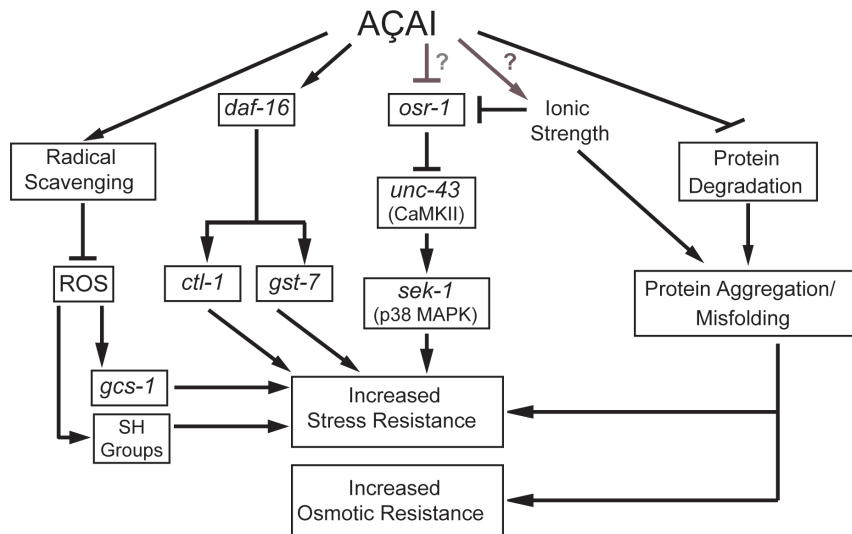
AÇAI

?

?

Radical Scavenging

daf-16

osr-1

Ionic Strength

Protein Degradation

unc-43
(CaMKII)

ROS

ctl-1

gst-7

sek-1
(p38 MAPK)

Protein Aggregation/ Misfolding

gcs-1

SH Groups

Increased Stress Resistance

Increased Osmotic Resistance